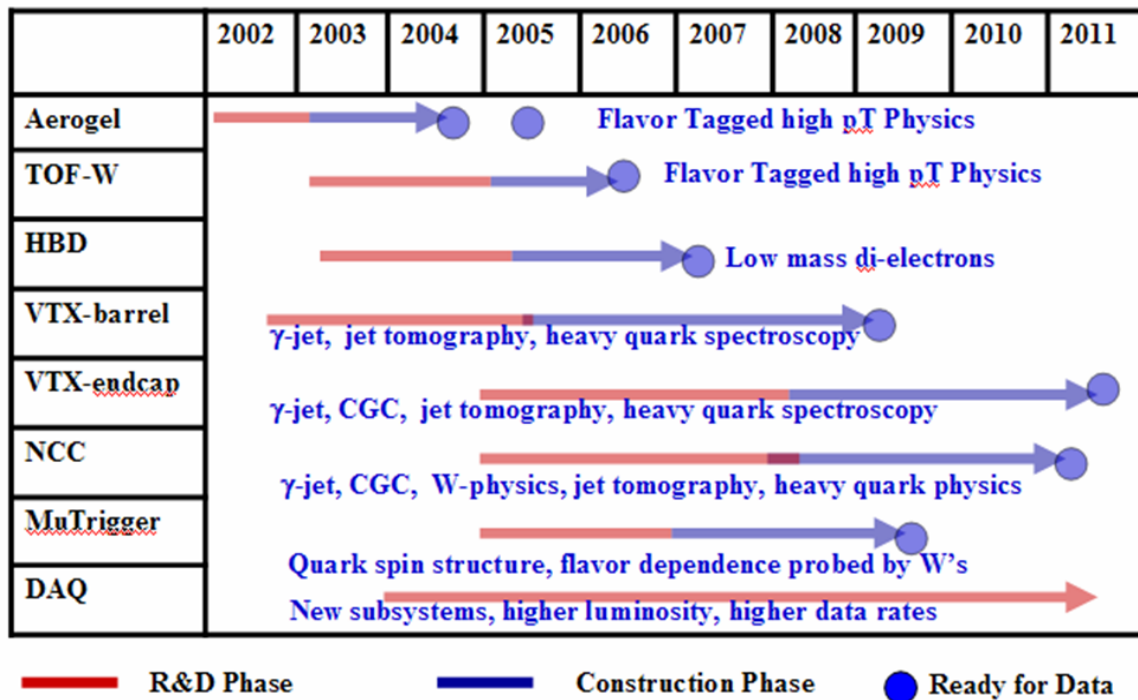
|  | 2002 | 2003 | 2004 | 2005 | 2006 | 2007 | 2008 | 2009 | 2010 | 2011 |
|---|---|---|---|---|---|---|---|---|---|---|
| Aerogel | Flavor Tagged high pT Physics | | | | | | | | | |
| TOF-W | Flavor Tagged high pT Physics | | | | | | | | | |
| HBD | Low mass di-electrons | | | | | | | | | |
| VTX-barrel | γ-jet, jet tomography, heavy quark spectroscopy | | | | | | | | | |
| VTX-endcap | γ-jet, CGC, jet tomography, heavy quark spectroscopy | | | | | | | | | |
| NCC | γ-jet, CGC, W-physics, jet tomography, heavy quark physics | | | | | | | | | |
| MuTrigger | Quark spin structure, flavor dependence probed by W's | | | | | | | | | |
| DAQ | New subsystems, higher luminosity, higher data rates | | | | | | | | | |

R&D Phase
Construction Phase
Ready for Data